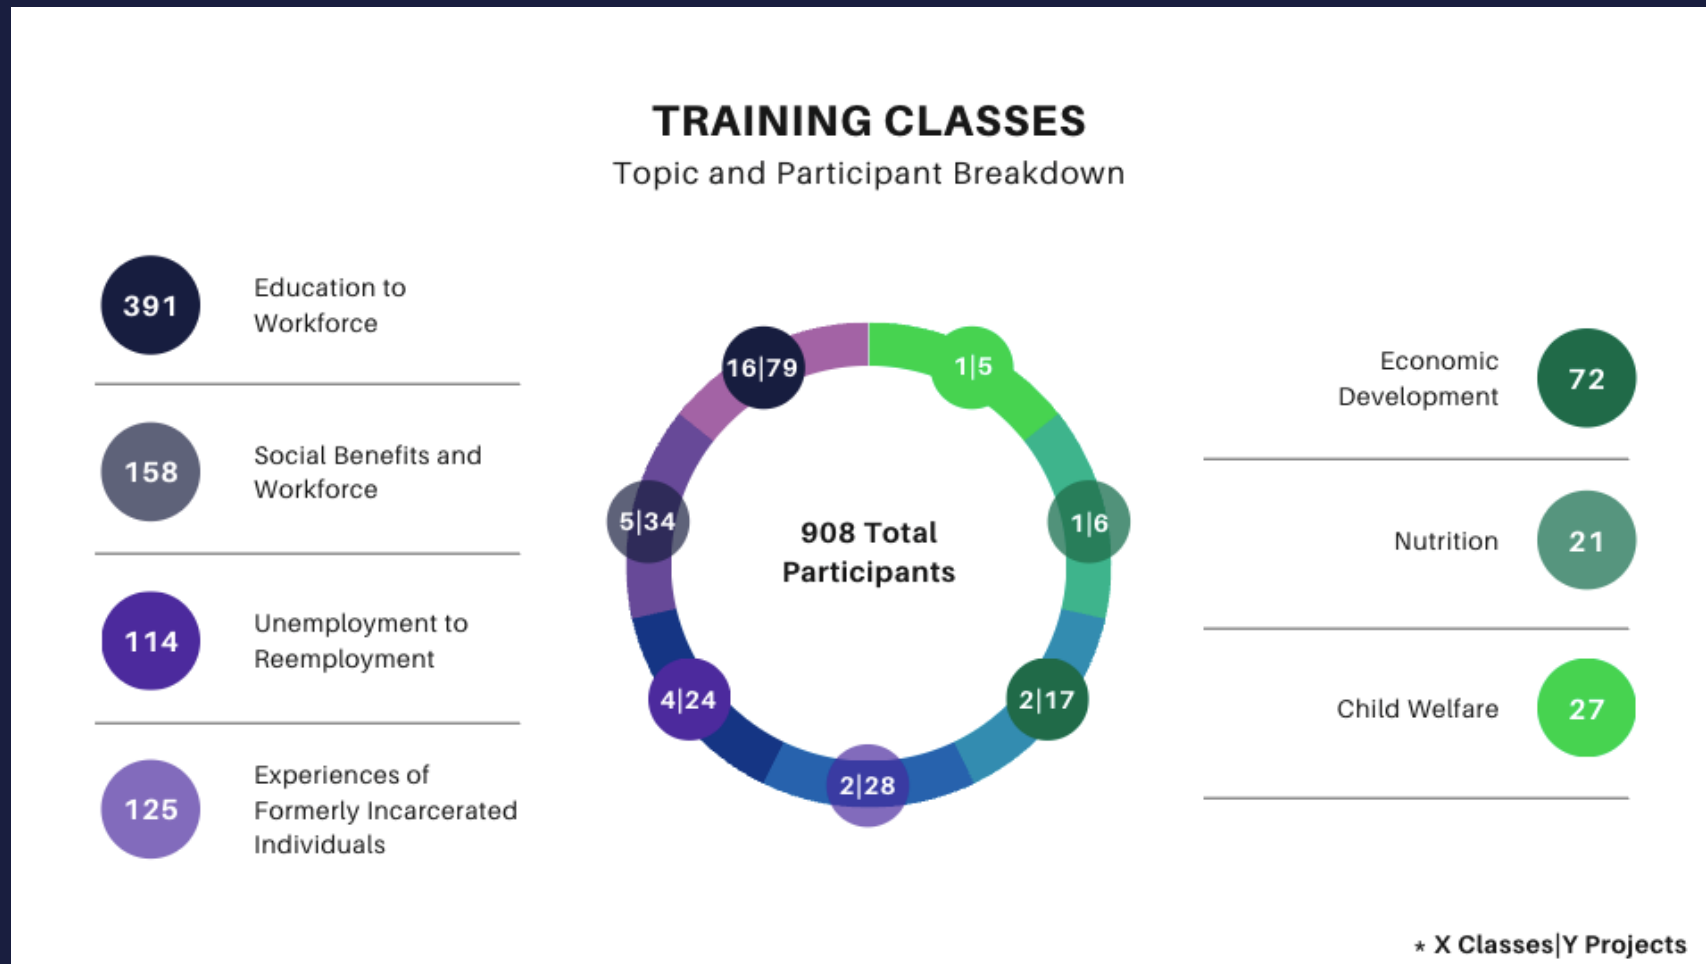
TRAINING CLASSES
Topic and Participant Breakdown

391 Education to Workforce

158 Social Benefits and Workforce

114 Unemployment to Reemployment

125 Experiences of Formerly Incarcerated Individuals

16|79
1|5
5|34
908 Total Participants
1|6
4|24
2|17
2|28

Economic Development 72

Nutrition 21

Child Welfare 27

* X Classes|Y Projects